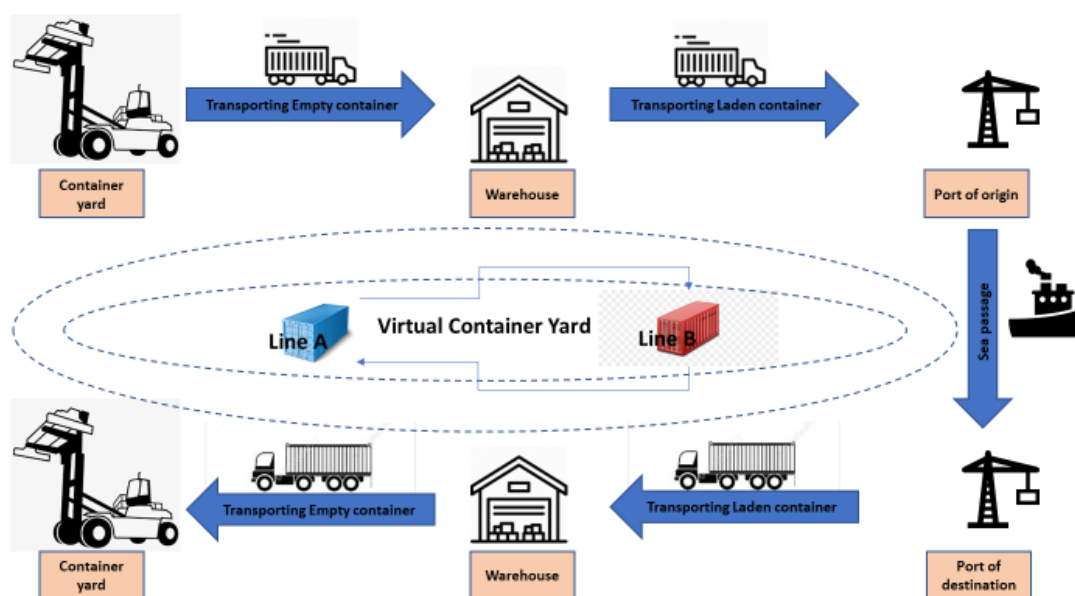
Transporting Empty container

Transporting Laden container

Container yard

Warehouse

Port of origin

Sea passage

Virtual Container Yard

Line A

Line B

Transporting Empty container

Transporting Laden container

Container yard

Warehouse

Port of destination